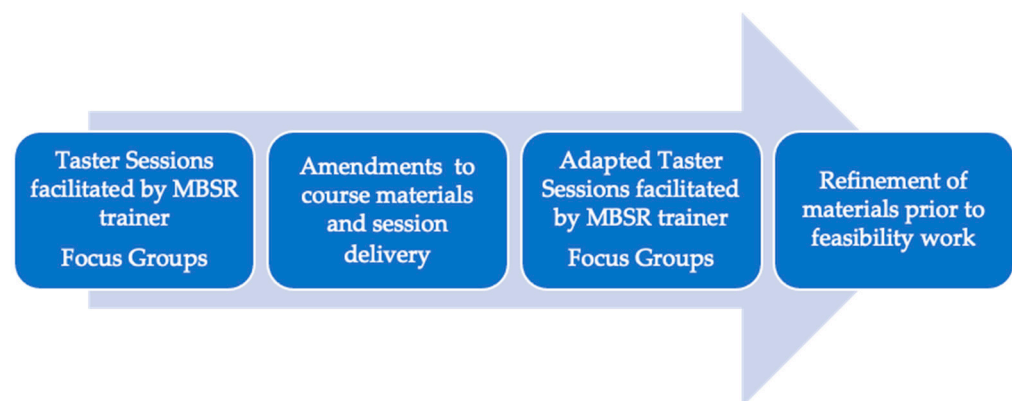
Taster Sessions facilitated by MBSR trainer
Focus Groups

Amendments to course materials and session delivery

Adapted Taster Sessions facilitated by MBSR trainer
Focus Groups

Refinement of materials prior to feasibility work